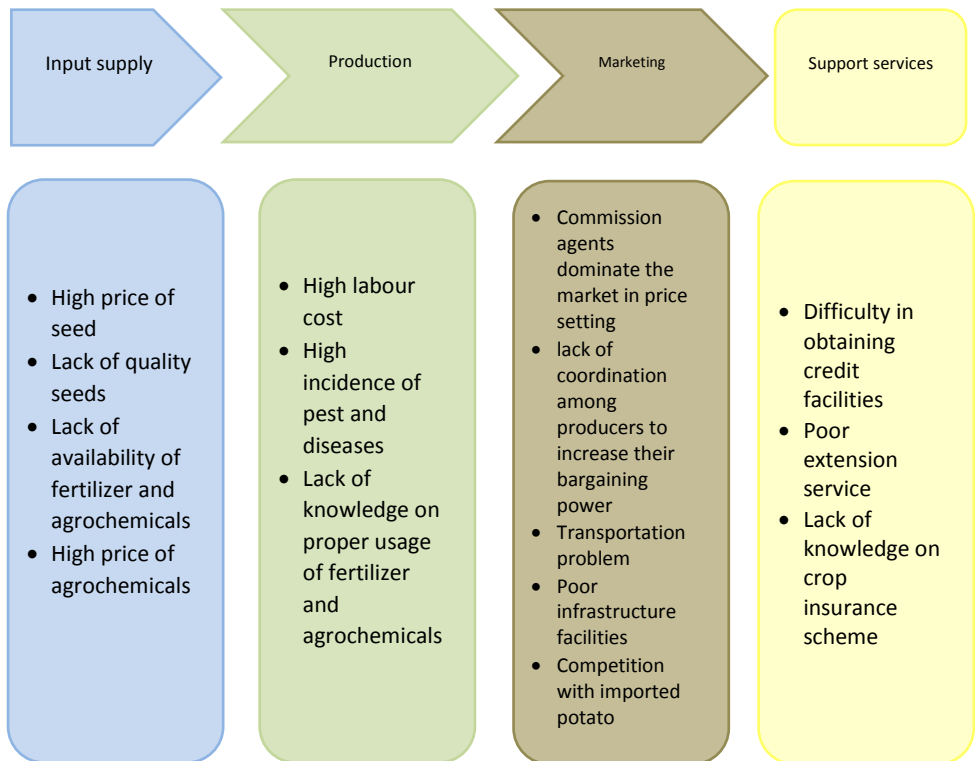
Input supply

Production

Marketing

Support services

- High price of seed
- Lack of quality seeds
- Lack of availability of fertilizer and agrochemicals
- High price of agrochemicals

- High labour cost
- High incidence of pest and diseases
- Lack of knowledge on proper usage of fertilizer and agrochemicals

- Commission agents dominate the market in price setting
- lack of coordination among producers to increase their bargaining power
- Transportation problem
- Poor infrastructure facilities
- Competition with imported potato

- Difficulty in obtaining credit facilities
- Poor extension service
- Lack of knowledge on crop insurance scheme